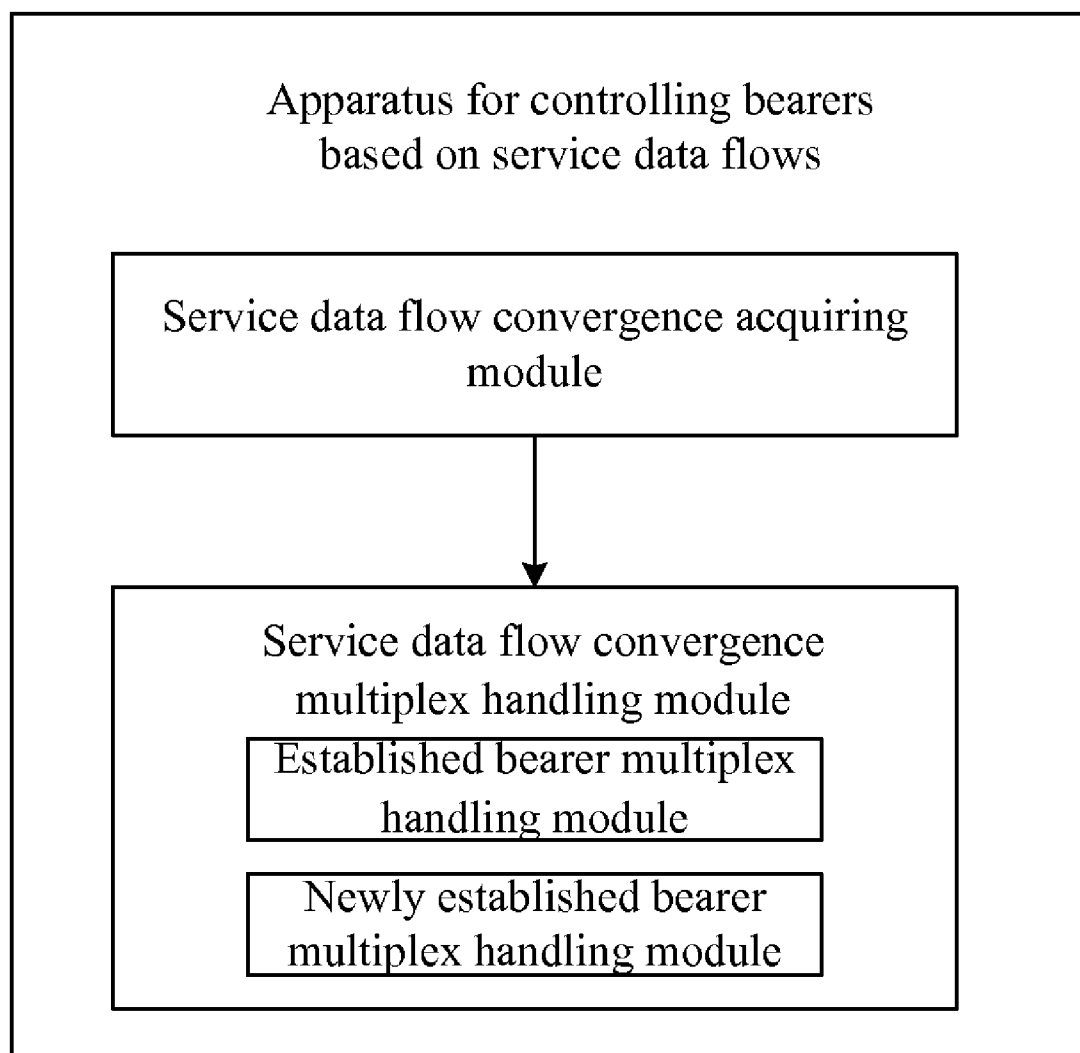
Apparatus for controlling bearers based on service data flows

Service data flow convergence acquiring module

Service data flow convergence multiplex handling module

Established bearer multiplex handling module

Newly established bearer multiplex handling module